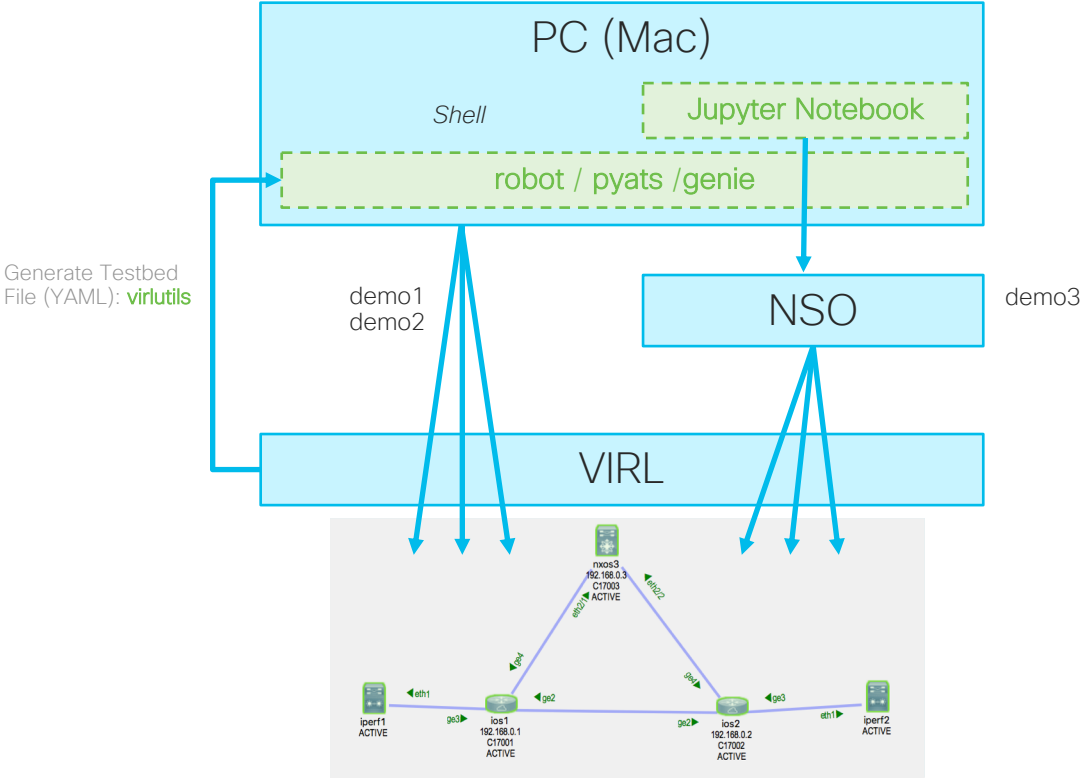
PC (Mac)

Shell

Jupyter Notebook

robot / pyats /genie

Generate Testbed File (YAML): virlutils

demo1
demo2

NSO

demo3

VIRL

nxos3
192.168.0.3
C17003
ACTIVE

eth2/1

eth2/2

ge4

ge4

iperf1
ACTIVE

eth1

ge3

ge2

ios1
192.168.0.1
C17001
ACTIVE

ge2

ios2
192.168.0.2
C17002
ACTIVE

ge3

eth1

iperf2
ACTIVE